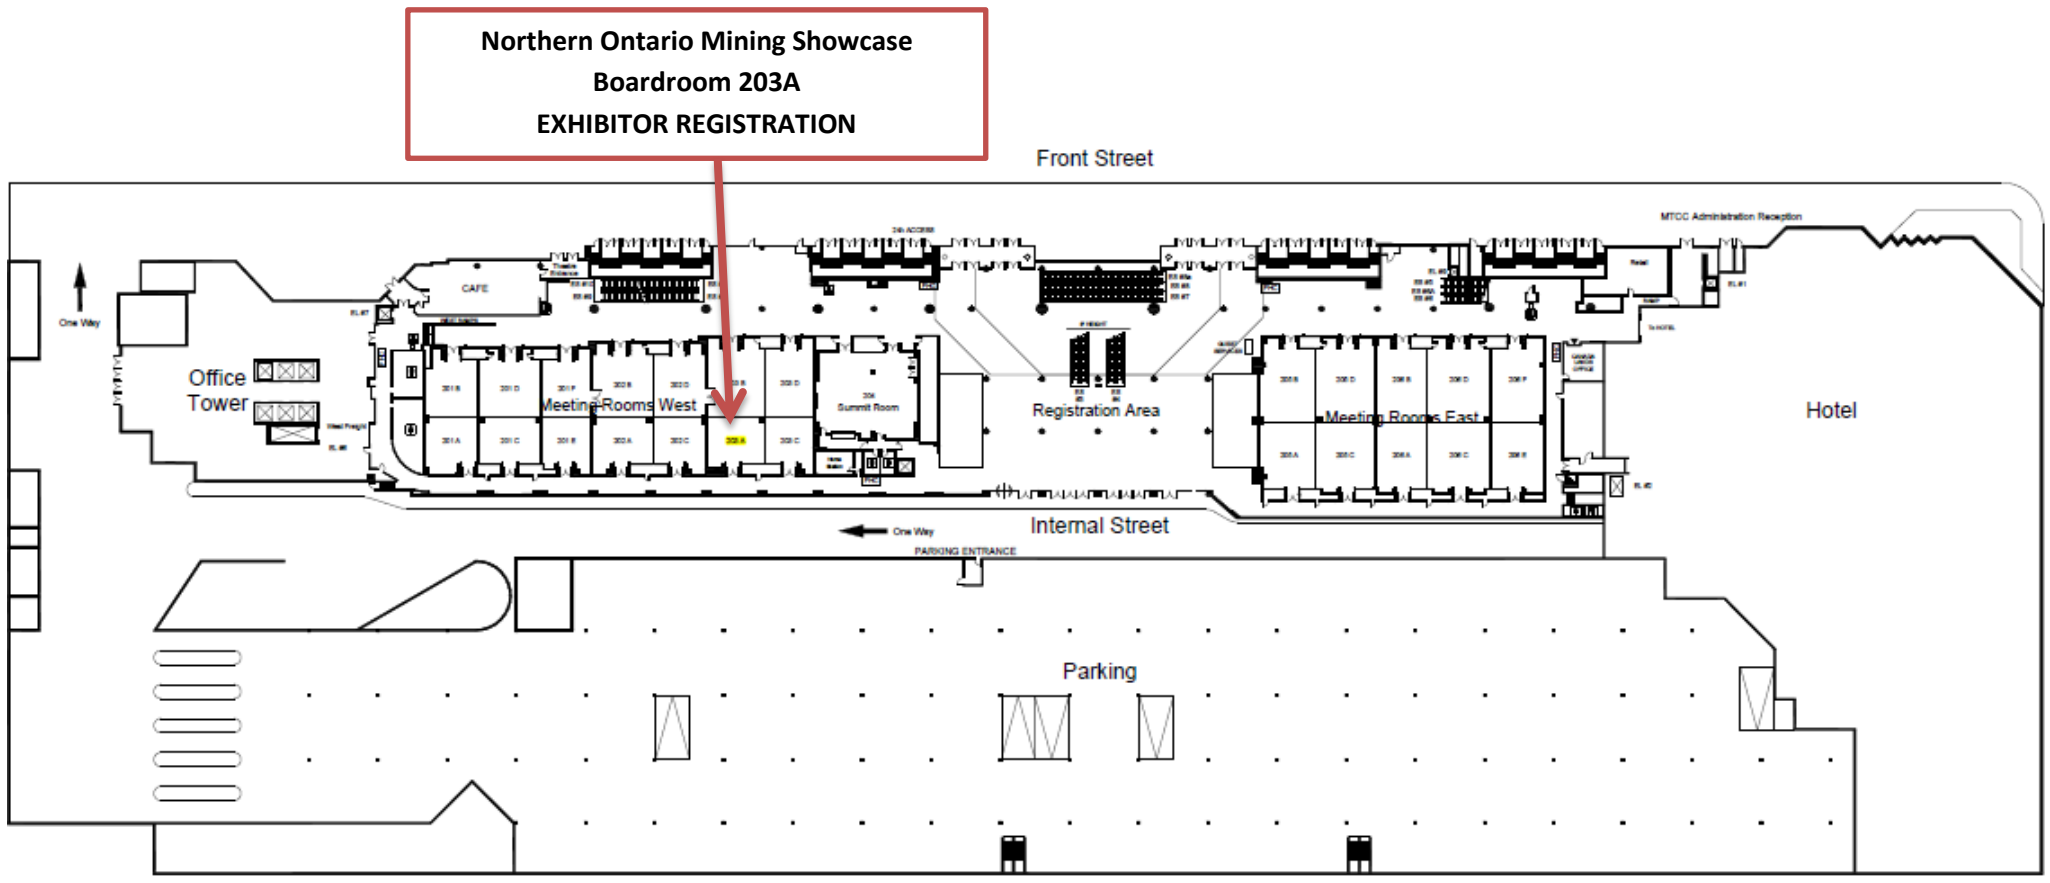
Northern Ontario Mining Showcase
Boardroom 203A
EXHIBITOR REGISTRATION

Front Street

MTCC Administration Reception

One Way

Office Tower

CAFE

Meeting Rooms West

201 B 201 D 201 F 202 B 202 D 203 B 203 D

201 A 201 C 201 E 202 A 202 C 203 A 203 C

204 Summit Room

Registration Area

Meeting Rooms East

205 B 205 D 206 B 206 D 206 F

205 A 205 C 206 A 206 C 206 E

Hotel

One Way

Internal Street

PARKING ENTRANCE

Parking